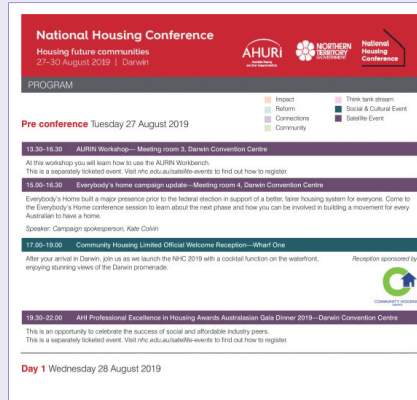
National Housing Conference
Housing future communities
27–30 August 2019 | Darwin

AHURI

NORTHERN TERRITORY GOVERNMENT

National Housing Conference

PROGRAM

Impact
Reform
Connections
Community
Think tank stream
Social & Cultural Event
Satellite Event

Pre conference Tuesday 27 August 2019

13.30–16.30 AURIN Workshop— Meeting room 3, Darwin Convention Centre

At this workshop you will learn how to use the AURIN Workbench.
This is a separately ticketed event. Visit nhc.edu.au/satellite-events to find out how to register.

15.00–16.30 Everybody's home campaign update—Meeting room 4, Darwin Convention Centre

Everybody's Home built a major presence prior to the federal election in support of a better, fairer housing system for everyone. Come to the Everybody's Home conference session to learn about the next phase and how you can be involved in building a movement for every Australian to have a home.

Speaker: Campaign spokesperson, Kate Colvin

17.00–19.00 Community Housing Limited Official Welcome Reception—Wharf One

After your arrival in Darwin, join us as we launch the NHC 2019 with a cocktail function on the waterfront, enjoying stunning views of the Darwin promenade.

Reception sponsored by

COMMUNITY HOUSING

19.30–22.00 AHI Professional Excellence in Housing Awards Australasian Gala Dinner 2019—Darwin Convention Centre

This is an opportunity to celebrate the success of social and affordable industry peers.
This is a separately ticketed event. Visit nhc.edu.au/satellite-events to find out how to register.

Day 1 Wednesday 28 August 2019